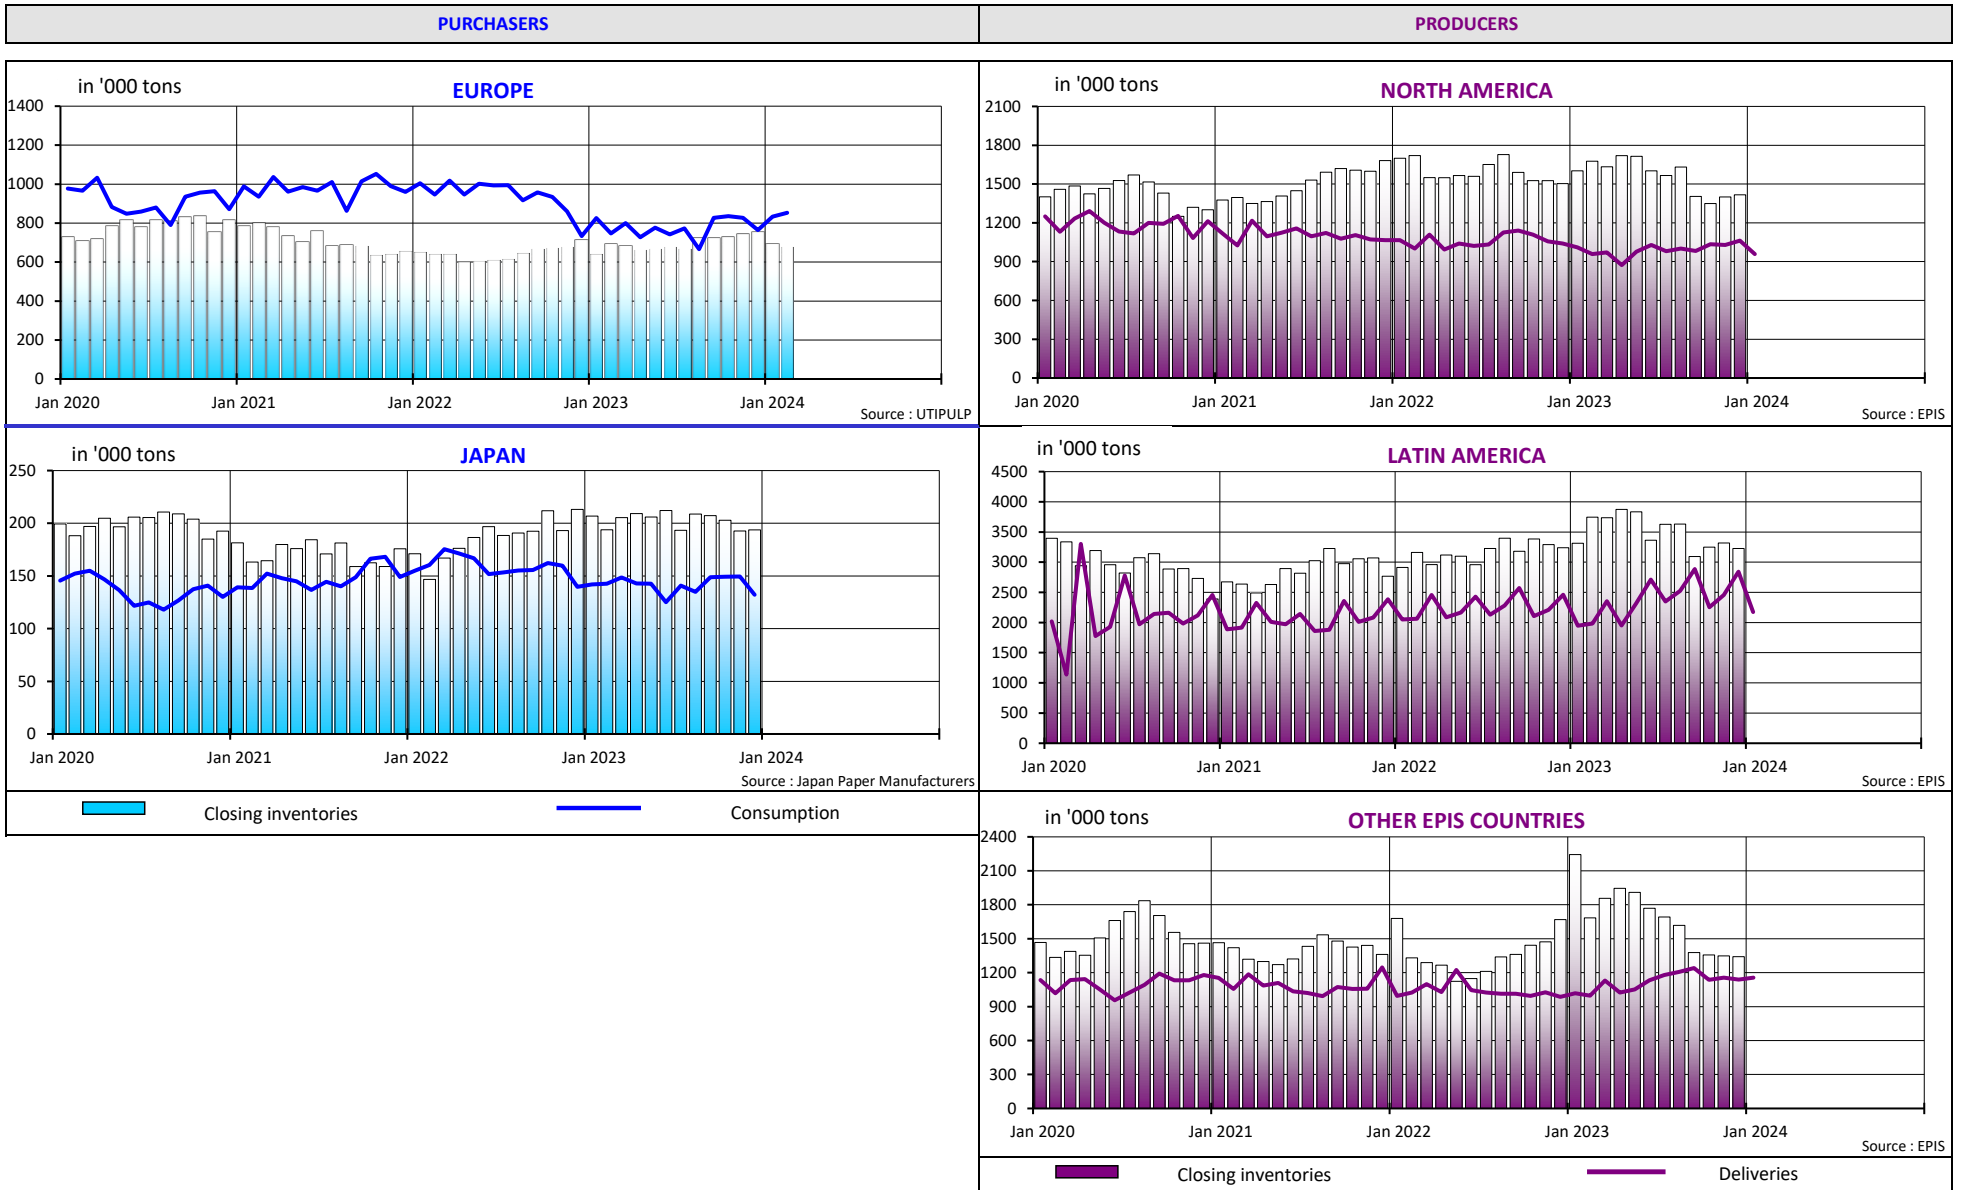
PURCHASERS

PRODUCERS

in '000 tons

EUROPE

1400
1200
1000
800
600
400
200
0

Jan 2020 Jan 2021 Jan 2022 Jan 2023 Jan 2024

Source : UTIPULP

in '000 tons

NORTH AMERICA

2100
1800
1500
1200
900
600
300
0

Jan 2020 Jan 2021 Jan 2022 Jan 2023 Jan 2024

Source : EPIS

in '000 tons

JAPAN

250
200
150
100
50
0

Jan 2020 Jan 2021 Jan 2022 Jan 2023 Jan 2024

Source : Japan Paper Manufacturers

in '000 tons

LATIN AMERICA

4500
4000
3500
3000
2500
2000
1500
1000
500
0

Jan 2020 Jan 2021 Jan 2022 Jan 2023 Jan 2024

Source : EPIS

Closing inventories

Consumption

in '000 tons

OTHER EPIS COUNTRIES

2400
2100
1800
1500
1200
900
600
300
0

Jan 2020 Jan 2021 Jan 2022 Jan 2023 Jan 2024

Source : EPIS

Closing inventories

Deliveries